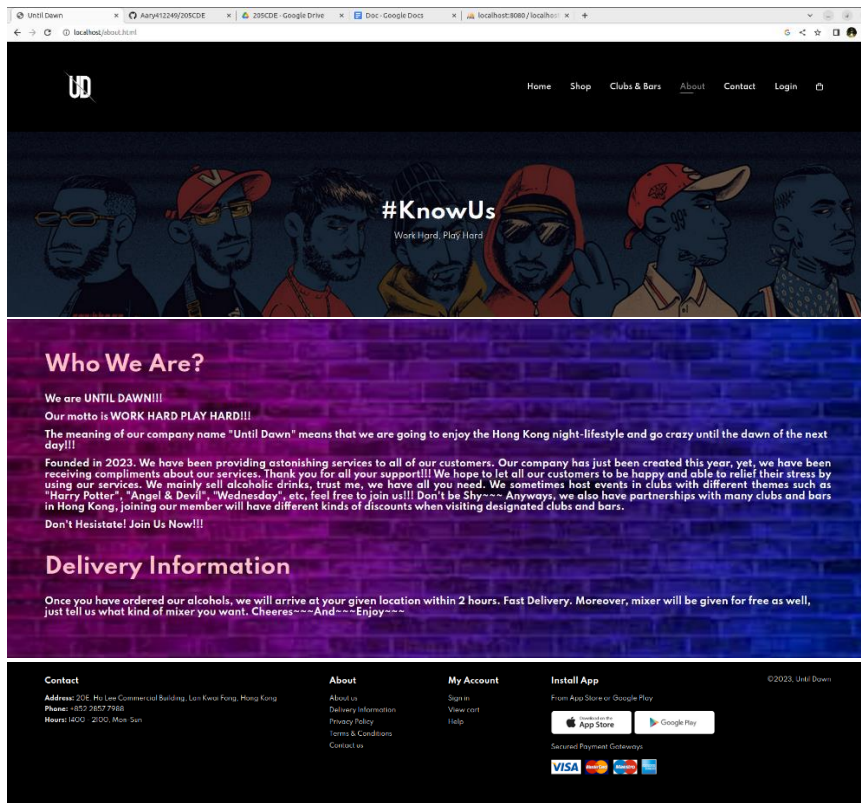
Until Dawn × Aary41249/205CDE × 205CDE - Google Drive × Doc - Google Docs × localhost:8080 / localhost × +

localhost/about.html

UD

Home Shop Clubs & Bars About Contact Login

#KnowUs

Work Hard, Play Hard

Who We Are?

We are UNTIL DAWN!!!

Our motto is WORK HARD PLAY HARD!!!

The meaning of our company name "Until Dawn" means that we are going to enjoy the Hong Kong night-lifestyle and go crazy until the dawn of the next day!!!

Founded in 2023. We have been providing astonishing services to all of our customers. Our company has just been created this year, yet, we have been receiving compliments about our services. Thank you for all your support!!! We hope to let all our customers to be happy and able to relief their stress by using our services. We mainly sell alcoholic drinks, trust me, we have all you need. We sometimes host events in clubs with different themes such as "Harry Potter", "Angel & Devil", "Wednesday", etc, feel free to join us!!! Don't be Shy~~~ Anyways, we also have partnerships with many clubs and bars in Hong Kong, joining our member will have different kinds of discounts when visiting designated clubs and bars.

Don't Hesistate! Join Us Now!!!

Delivery Information

Once you have ordered our alcohols, we will arrive at your given location within 2 hours. Fast Delivery. Moreover, mixer will be given for free as well, just tell us what kind of mixer you want. Cheeres~~~And~~~Enjoy~~~

Contact
Address: 20E, Ho Lee Commercial Building, Lan Kwai Fong, Hong Kong
Phone: +852 2857 7988
Hours: 1400 - 2100, Mon-Sun

About
About us
Delivery Information
Privacy Policy
Terms & Conditions
Contact us

My Account
Sign in
View cart
Help

Install App
From App Store or Google Play
Download on the App Store
Google Play
Secured Payment Gateways

©2023, Until Dawn